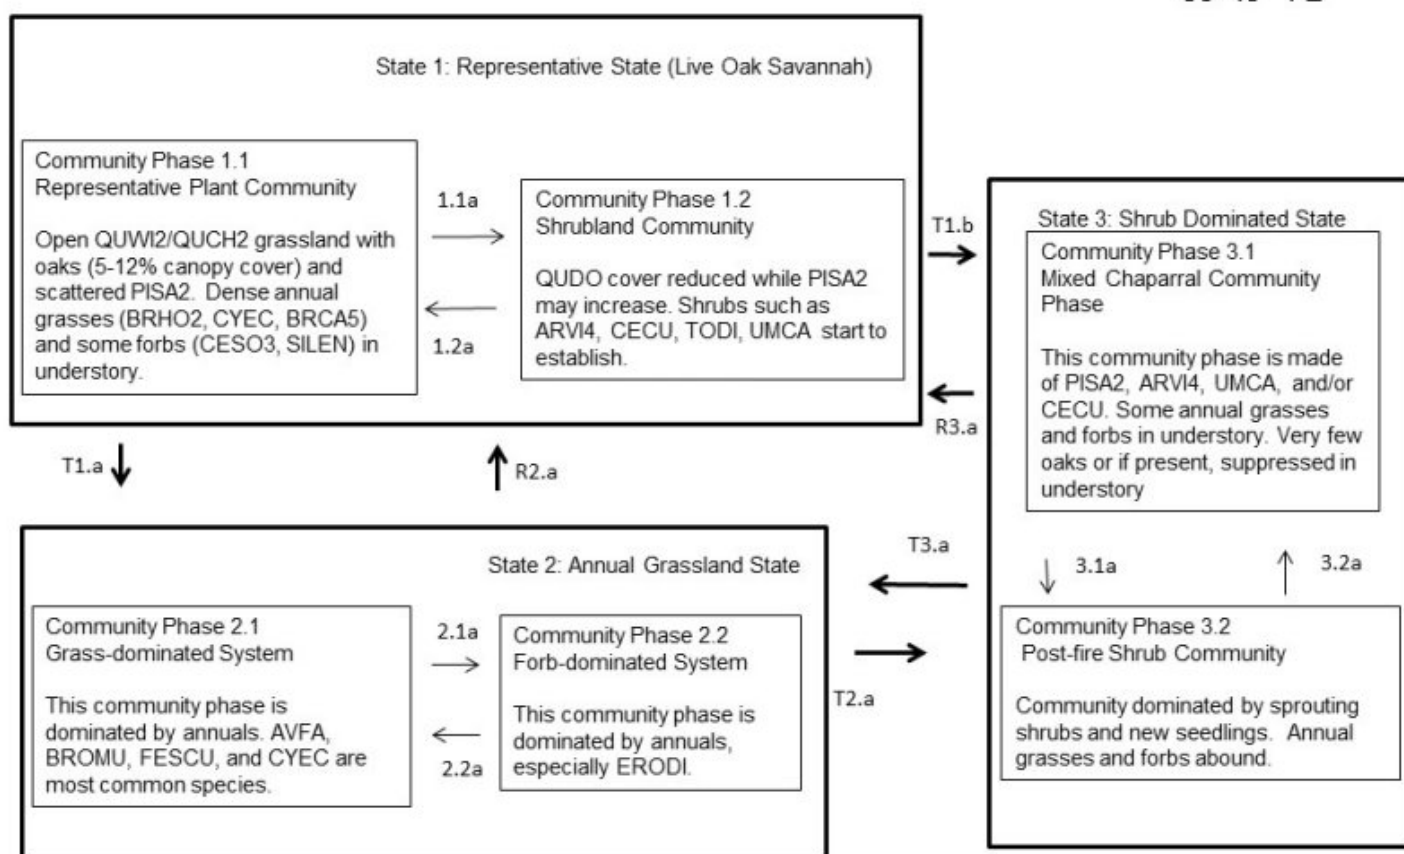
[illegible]

State 1: Representative State (Live Oak Savannah)

Community Phase 1.1
Representative Plant Community

Open QUWI2/QUCH2 grassland with oaks (5-12% canopy cover) and scattered PISA2. Dense annual grasses (BRHO2, CYEC, BRCA5) and some forbs (CESO3, SILEN) in understory.

1.1a

1.2a

Community Phase 1.2
Shrubland Community

QUDO cover reduced while PISA2 may increase. Shrubs such as ARVI4, CECU, TODI, UMCA start to establish.

T1.b

State 3: Shrub Dominated State

Community Phase 3.1
Mixed Chaparral Community Phase

This community phase is made of PISA2, ARVI4, UMCA, and/or CECU. Some annual grasses and forbs in understory. Very few oaks or if present, suppressed in understory

R3.a

T1.a

R2.a

T3.a

3.1a

3.2a

State 2: Annual Grassland State

Community Phase 2.1
Grass-dominated System

This community phase is dominated by annuals. AVFA, BROMU, FESCU, and CYEC are most common species.

2.1a

2.2a

Community Phase 2.2
Forb-dominated System

This community phase is dominated by annuals, especially ERODI.

T2.a

Community Phase 3.2
Post-fire Shrub Community

Community dominated by sprouting shrubs and new seedlings. Annual grasses and forbs abound.